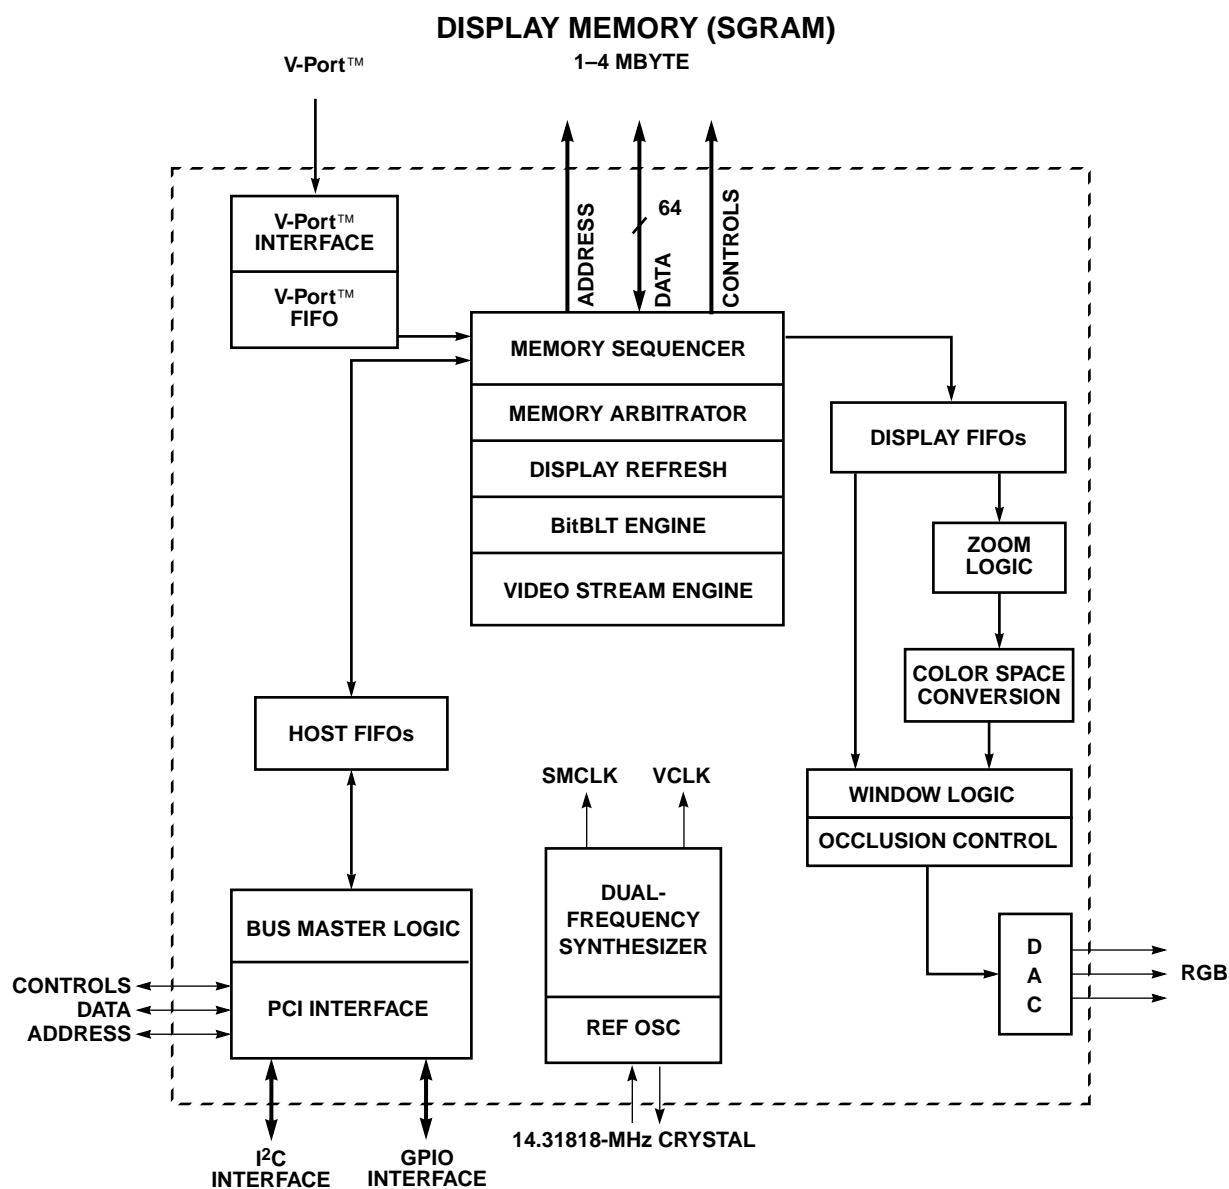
DISPLAY MEMORY (SGRAM)
1–4 MBYTE

V-Port™

V-Port™ INTERFACE

V-Port™ FIFO

ADDRESS

64

DATA

CONTROLS

MEMORY SEQUENCER

MEMORY ARBITRATOR

DISPLAY REFRESH

BitBLT ENGINE

VIDEO STREAM ENGINE

DISPLAY FIFOs

ZOOM LOGIC

COLOR SPACE CONVERSION

HOST FIFOs

SMCLK

VCLK

WINDOW LOGIC

OCCLUSION CONTROL

BUS MASTER LOGIC

DUAL-FREQUENCY SYNTHESIZER

CONTROLS
DATA
ADDRESS

PCI INTERFACE

REF OSC

D
A
C

RGB

14.31818-MHz CRYSTAL

I$^2$C INTERFACE

GPIO INTERFACE